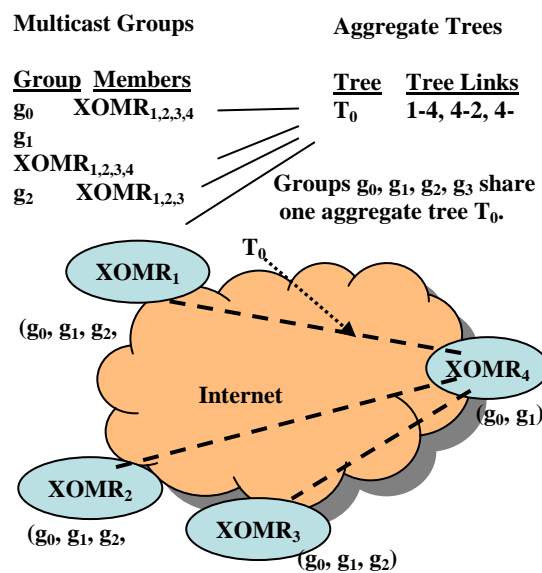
Multicast Groups

Aggregate Trees

Group Members
$g_0$ $XOMR_{1,2,3,4}$
$g_1$
$XOMR_{1,2,3,4}$
$g_2$ $XOMR_{1,2,3}$

Tree Tree Links
$T_0$ 1-4, 4-2, 4-

Groups $g_0$, $g_1$, $g_2$, $g_3$ share one aggregate tree $T_0$.

$T_0$

$XOMR_1$

($g_0$, $g_1$, $g_2$,

Internet

$XOMR_4$

($g_0$, $g_1$)

$XOMR_2$

($g_0$, $g_1$, $g_2$,

$XOMR_3$

($g_0$, $g_1$, $g_2$)